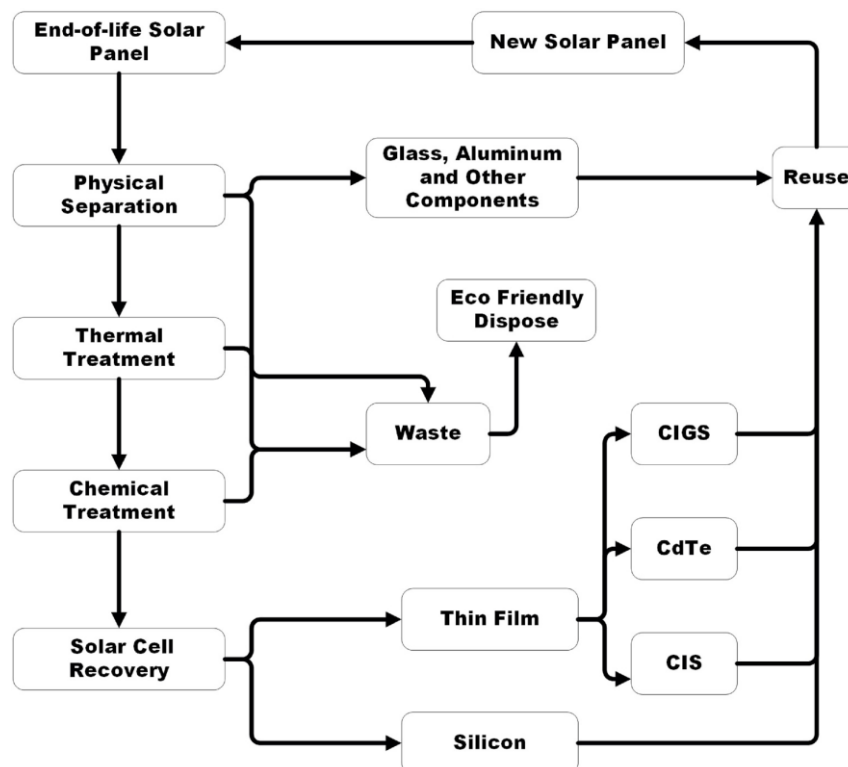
End-of-life Solar Panel

New Solar Panel

Physical Separation

Glass, Aluminum and Other Components

Reuse

Eco Friendly Dispose

Thermal Treatment

Waste

CIGS

Chemical Treatment

CdTe

Thin Film

Solar Cell Recovery

CIS

Silicon